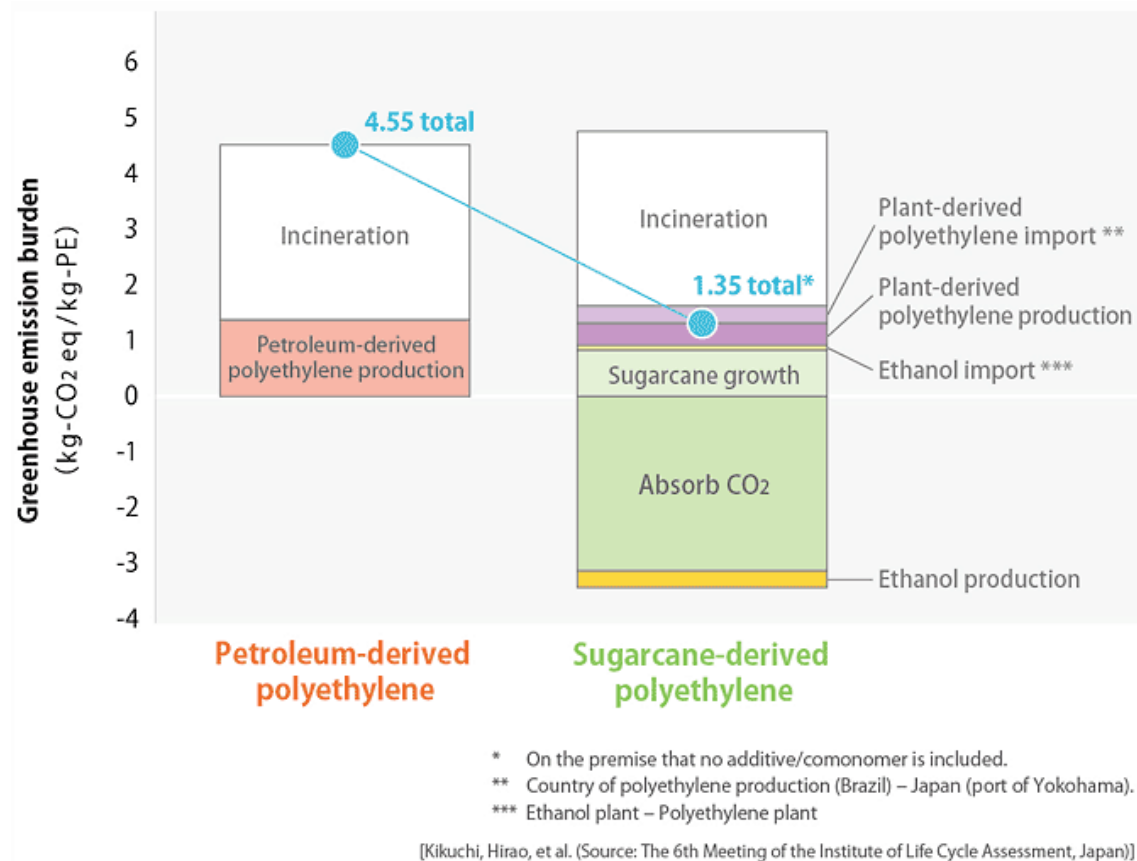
Greenhouse emission burden
(kg-$CO_2$ eq/kg-PE)

6
5
4
3
2
1
0
-1
-2
-3
-4

4.55 total

Incineration

Petroleum-derived polyethylene production

Incineration

1.35 total*

Sugarcane growth

Absorb $CO_2$

Plant-derived polyethylene import **

Plant-derived polyethylene production

Ethanol import ***

Ethanol production

Petroleum-derived polyethylene

Sugarcane-derived polyethylene

* On the premise that no additive/comonomer is included.
** Country of polyethylene production (Brazil) – Japan (port of Yokohama).
*** Ethanol plant – Polyethylene plant

[Kikuchi, Hirao, et al. (Source: The 6th Meeting of the Institute of Life Cycle Assessment, Japan)]